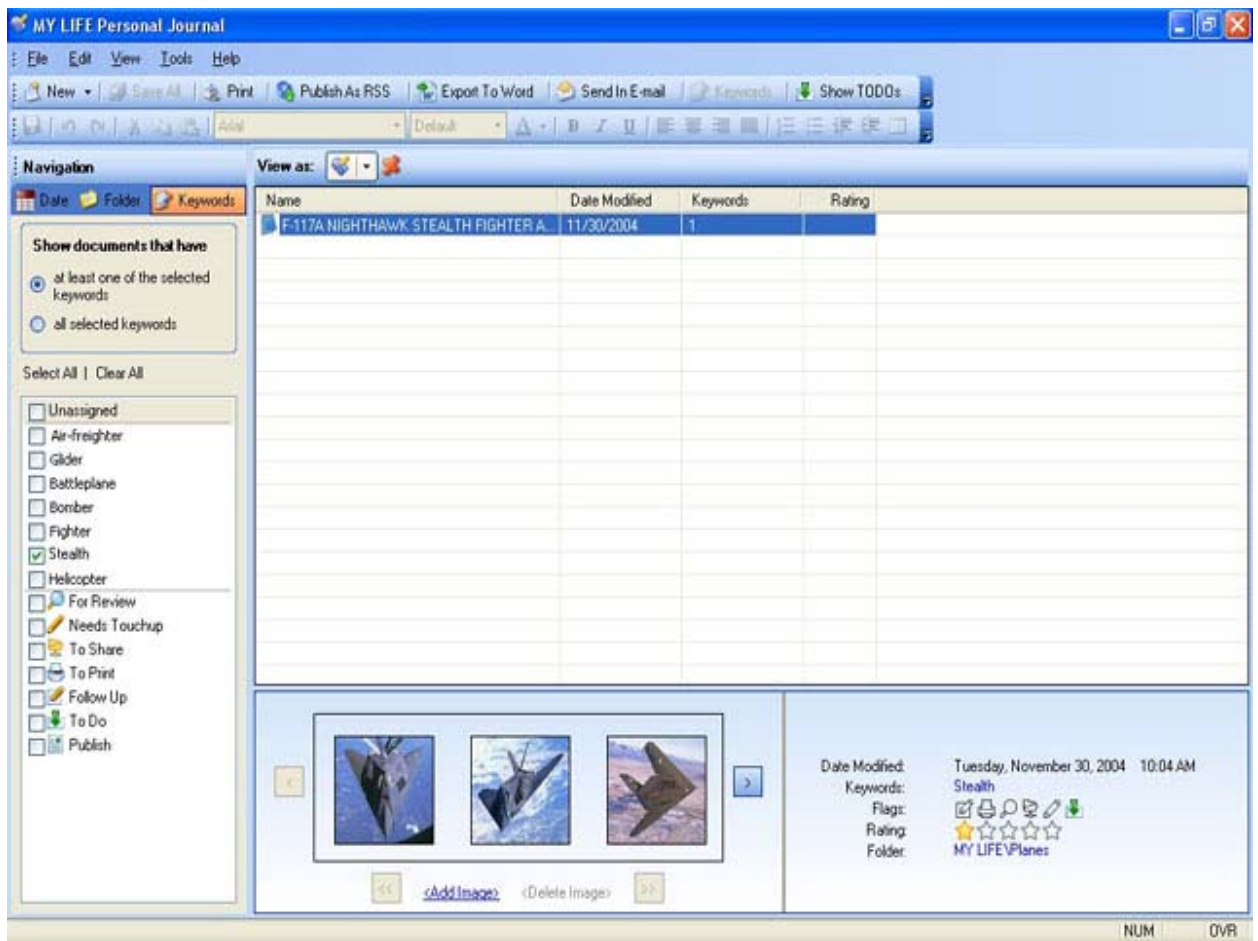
MY LIFE Personal Journal

File Edit View Tools Help

New | Save All | Print | Publish As RSS | Export To Word | Send In E-mail | Keywords | Show TODOs

Arial | Default

Navigation

Date | Folder | Keywords

Show documents that have

at least one of the selected keywords

all selected keywords

Select All | Clear All

Unassigned
Air-freighter
Glider
Battleplane
Bomber
Fighter
Stealth
Helicopter
For Review
Needs Touchup
To Share
To Print
Follow Up
To Do
Publish

View as:

| Name | Date Modified | Keywords | Rating |
|---|---|---|---|
| F-117A NIGHTHAWK STEALTH FIGHTER A... | 11/30/2004 | 1 | |

<Add Image> <Delete Image>

Date Modified: Tuesday, November 30, 2004 10:04 AM
Keywords: Stealth
Flags:
Rating:
Folder: MY LIFE\Planes

NUM OVR